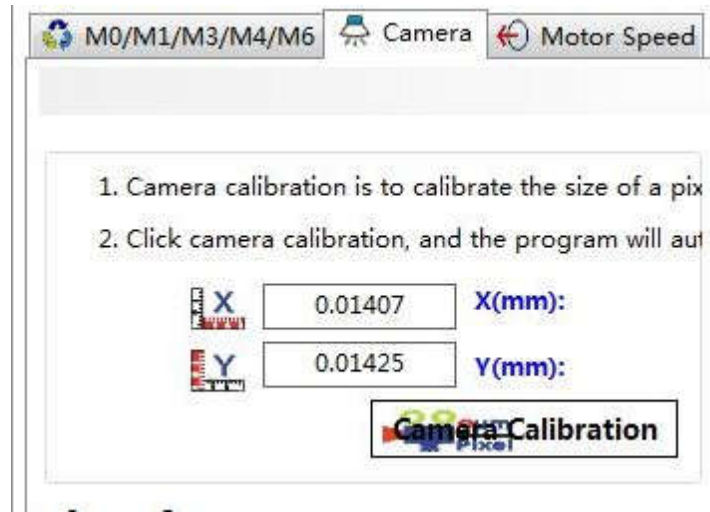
M0/M1/M3/M4/M6 Camera Motor Speed

1. Camera calibration is to calibrate the size of a pix

2. Click camera calibration, and the program will aut

X 0.01407 X(mm):

Y 0.01425 Y(mm):

Camera Calibration